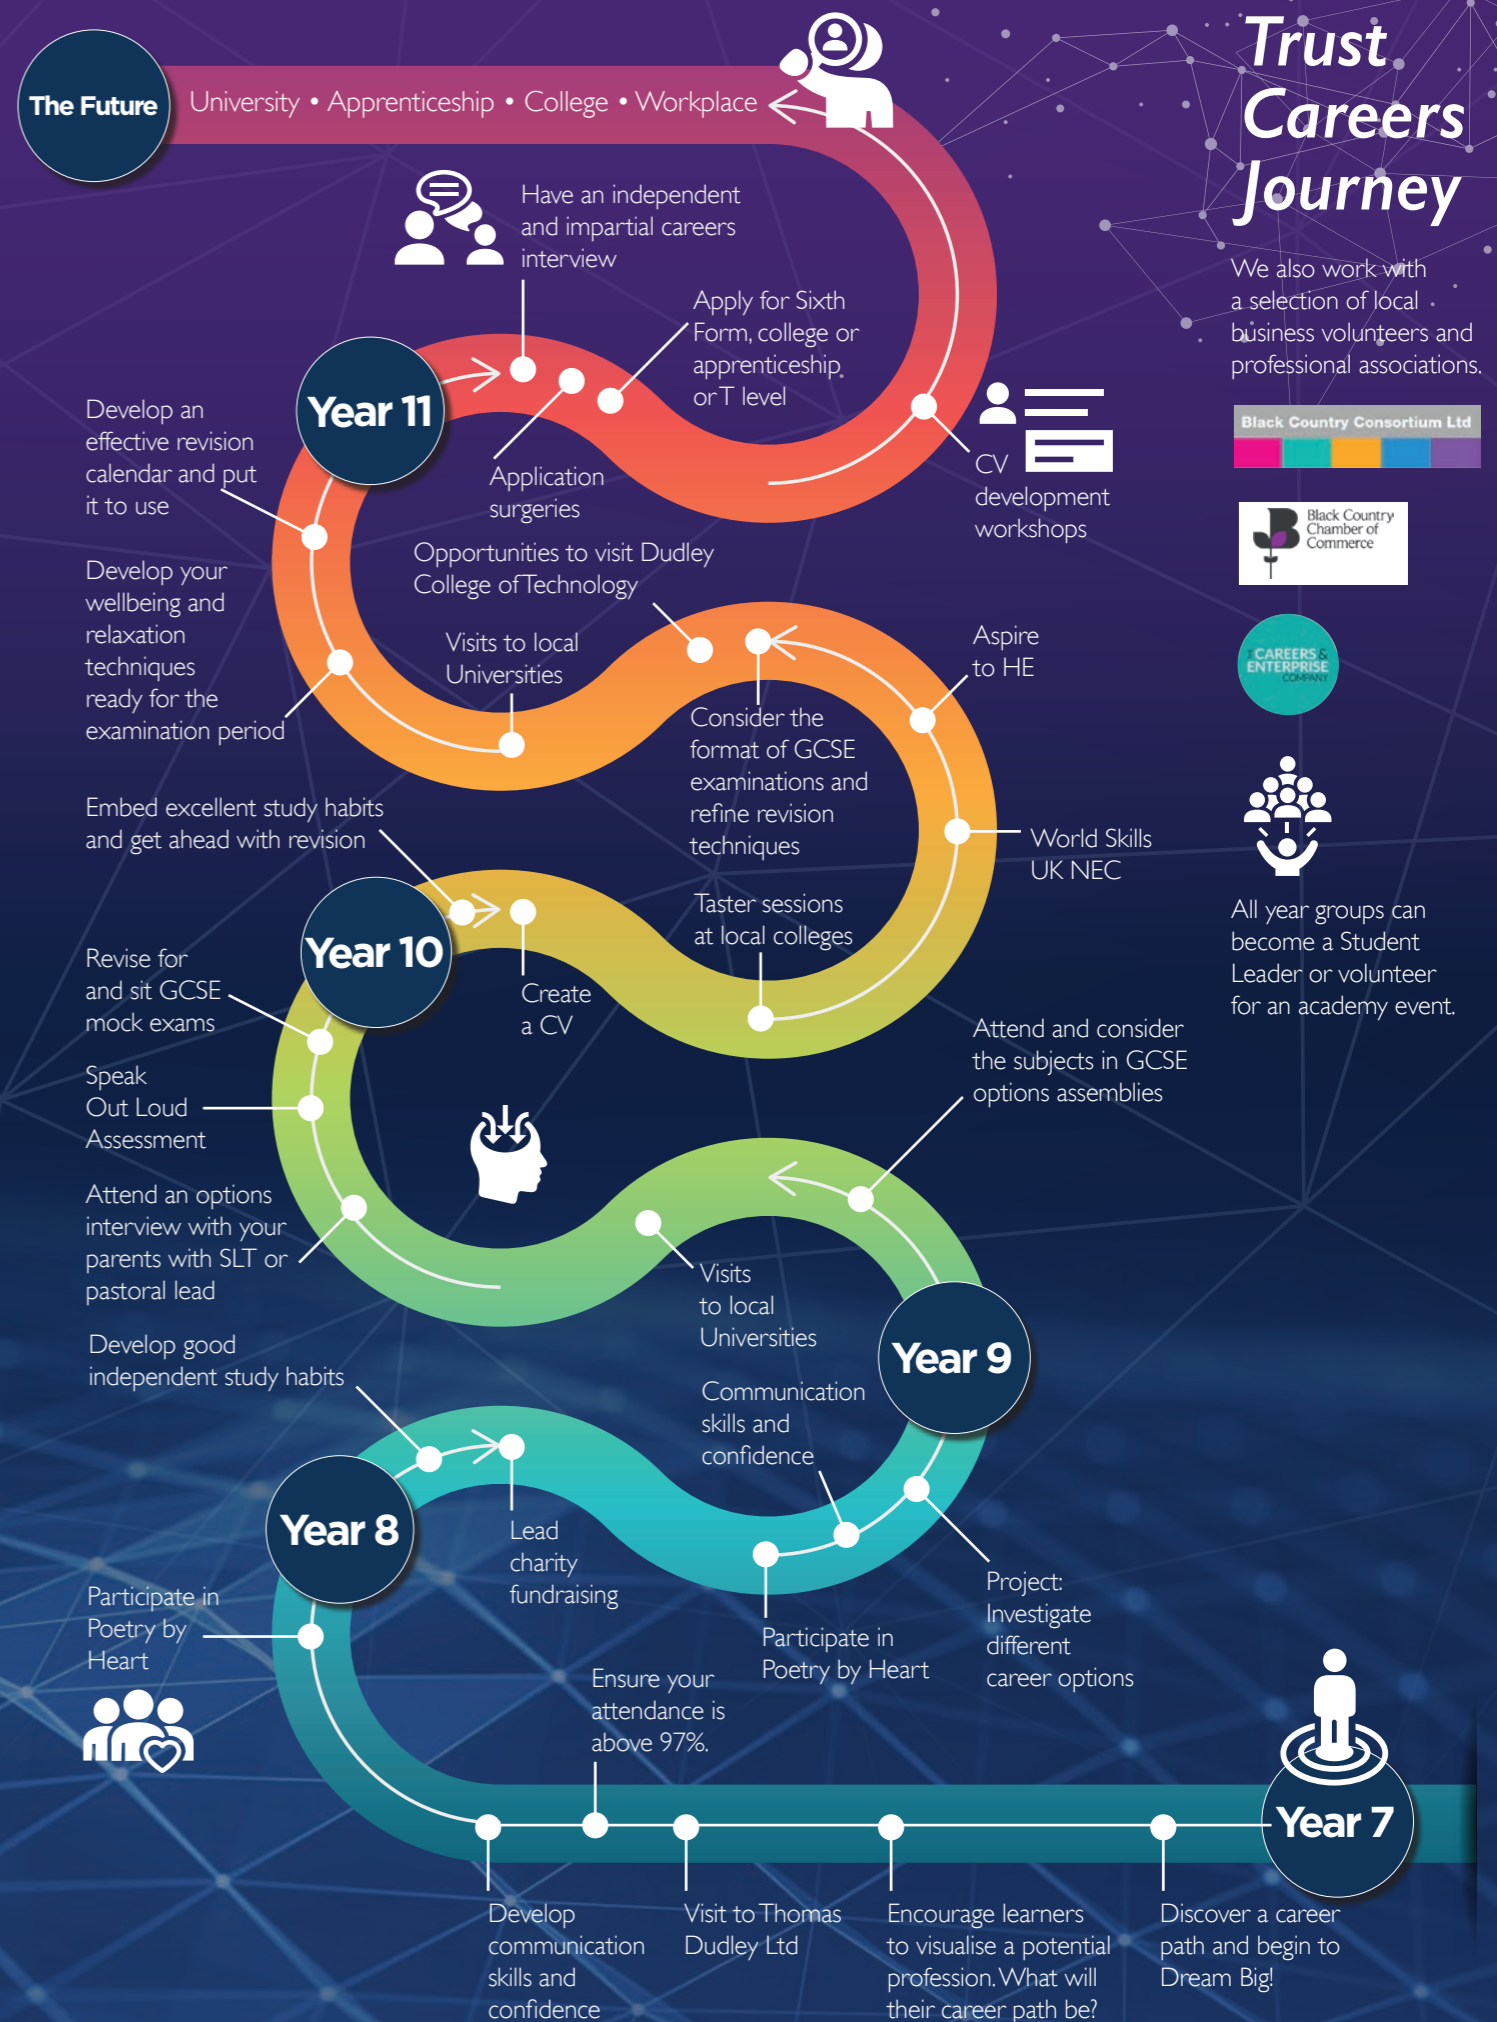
The Future

University • Apprenticeship • College • Workplace

Trust Careers Journey

We also work with a selection of local business volunteers and professional associations.

Black Country Consortium Ltd

Black Country Chamber of Commerce

CAREERS & ENTERPRISE COMPANY

All year groups can become a Student Leader or volunteer for an academy event.

Have an independent and impartial careers interview

Apply for Sixth Form, college or apprenticeship or T level

Year 11

Develop an effective revision calendar and put it to use

Application surgeries

CV development workshops

Opportunities to visit Dudley College of Technology

Develop your wellbeing and relaxation techniques ready for the examination period

Visits to local Universities

Aspire to HE

Consider the format of GCSE examinations and refine revision techniques

World Skills UK NEC

Embed excellent study habits and get ahead with revision

Taster sessions at local colleges

Year 10

Revise for and sit GCSE mock exams

Create a CV

Speak Out Loud Assessment

Attend and consider the subjects in GCSE options assemblies

Attend an options interview with your parents with SLT or pastoral lead

Visits to local Universities

Year 9

Develop good independent study habits

Communication skills and confidence

Year 8

Lead charity fundraising

Participate in Poetry by Heart

Project: Investigate different career options

Participate in Poetry by Heart

Ensure your attendance is above 97%.

Year 7

Develop communication skills and confidence

Visit to Thomas Dudley Ltd

Encourage learners to visualise a potential profession. What will their career path be?

Discover a career path and begin to Dream Big!